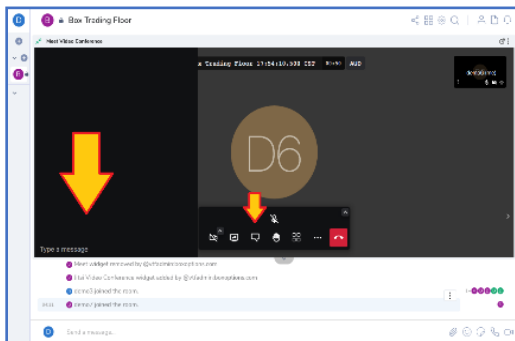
Box Trading Floor

Host Video Conference

x Trading Floor 17:54:10.938 CET

AUD

D6

Type a message

Meet widget removed by @admin:domainname.com

Host Video Conference widget added by @admin:domainname.com

demo1 joined the room.

demo2 joined the room.

Send a message...